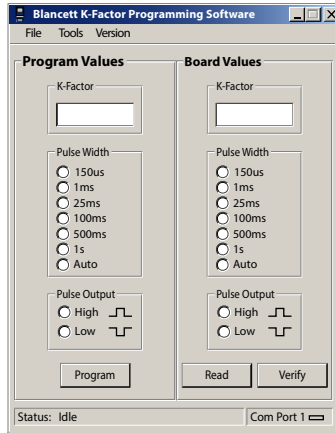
Blancett K-Factor Programming Software

File Tools Version

Program Values

K-Factor

Pulse Width

150us
1ms
25ms
100ms
500ms
1s
Auto

Pulse Output

High
Low

Program

Board Values

K-Factor

Pulse Width

150us
1ms
25ms
100ms
500ms
1s
Auto

Pulse Output

High
Low

Read

Verify

Status: Idle

Com Port 1